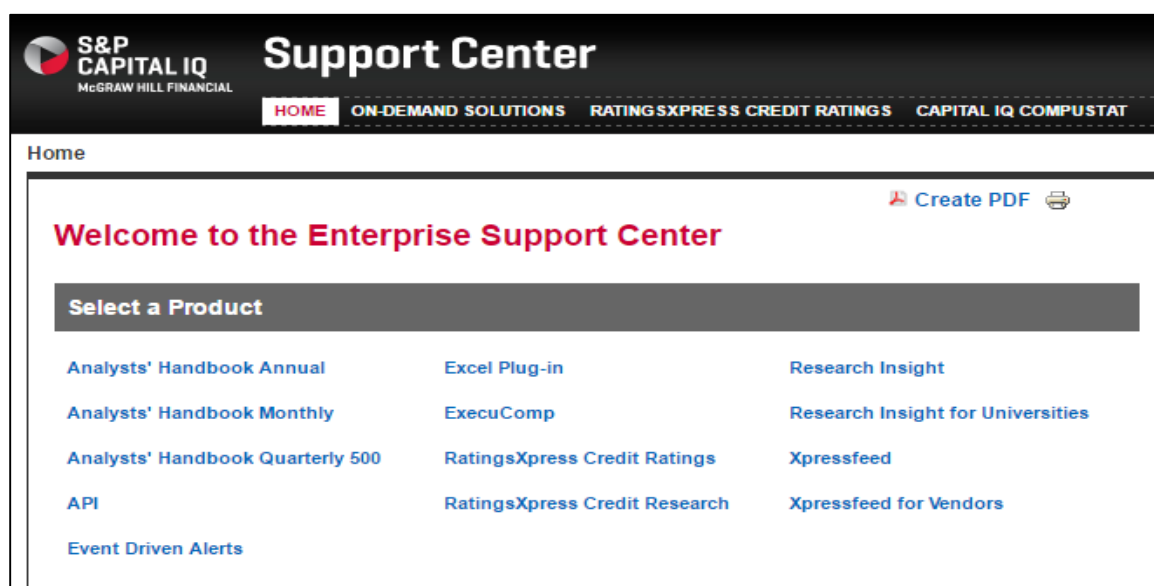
S&P CAPITAL IQ
McGRAW HILL FINANCIAL

Support Center

HOME ON-DEMAND SOLUTIONS RATINGSXPRESS CREDIT RATINGS CAPITAL IQ COMPUSTAT

Home

Create PDF

Welcome to the Enterprise Support Center

Select a Product

Analysts' Handbook Annual
Analysts' Handbook Monthly
Analysts' Handbook Quarterly 500
API
Event Driven Alerts

Excel Plug-in
ExecuComp
RatingsXpress Credit Ratings
RatingsXpress Credit Research

Research Insight
Research Insight for Universities
Xpressfeed
Xpressfeed for Vendors